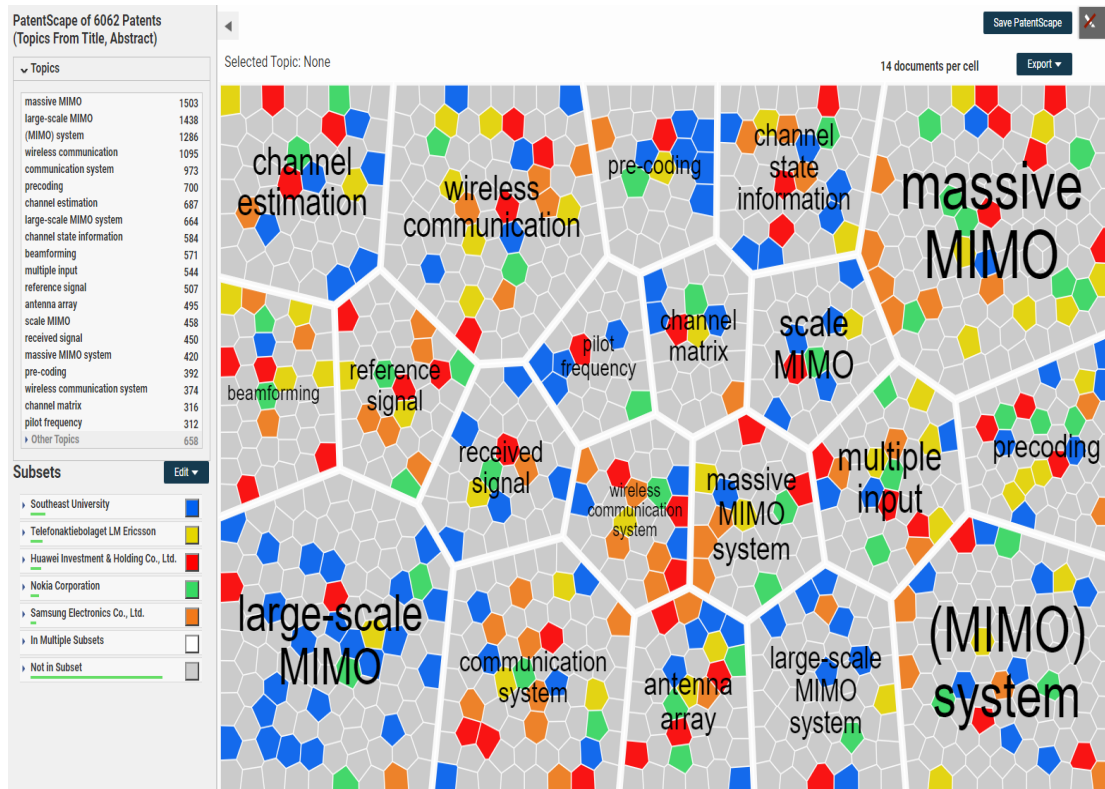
PatentScape of 6062 Patents
(Topics From Title, Abstract)

Topics

| | |
|---|---|
| massive MIMO | 1503 |
| large-scale MIMO | 1438 |
| (MIMO) system | 1286 |
| wireless communication | 1095 |
| communication system | 973 |
| precoding | 700 |
| channel estimation | 687 |
| large-scale MIMO system | 664 |
| channel state information | 584 |
| beamforming | 571 |
| multiple input | 544 |
| reference signal | 507 |
| antenna array | 495 |
| scale MIMO | 458 |
| received signal | 450 |
| massive MIMO system | 420 |
| pre-coding | 392 |
| wireless communication system | 374 |
| channel matrix | 316 |
| pilot frequency | 312 |
| Other Topics | 658 |

Subsets
Edit
Southeast University
Telefonaktiebolaget LM Ericsson
Huawei Investment & Holding Co., Ltd.
Nokia Corporation
Samsung Electronics Co., Ltd.
In Multiple Subsets
Not in Subset

Selected Topic: None
Save PatentScape
14 documents per cell
Export

channel estimation
wireless communication
pre-coding
channel state information
massive MIMO
beamforming
reference signal
pilot frequency
channel matrix
scale MIMO
received signal
wireless communication system
massive MIMO system
multiple input
precoding
large-scale MIMO
communication system
antenna array
large-scale MIMO system
(MIMO) system